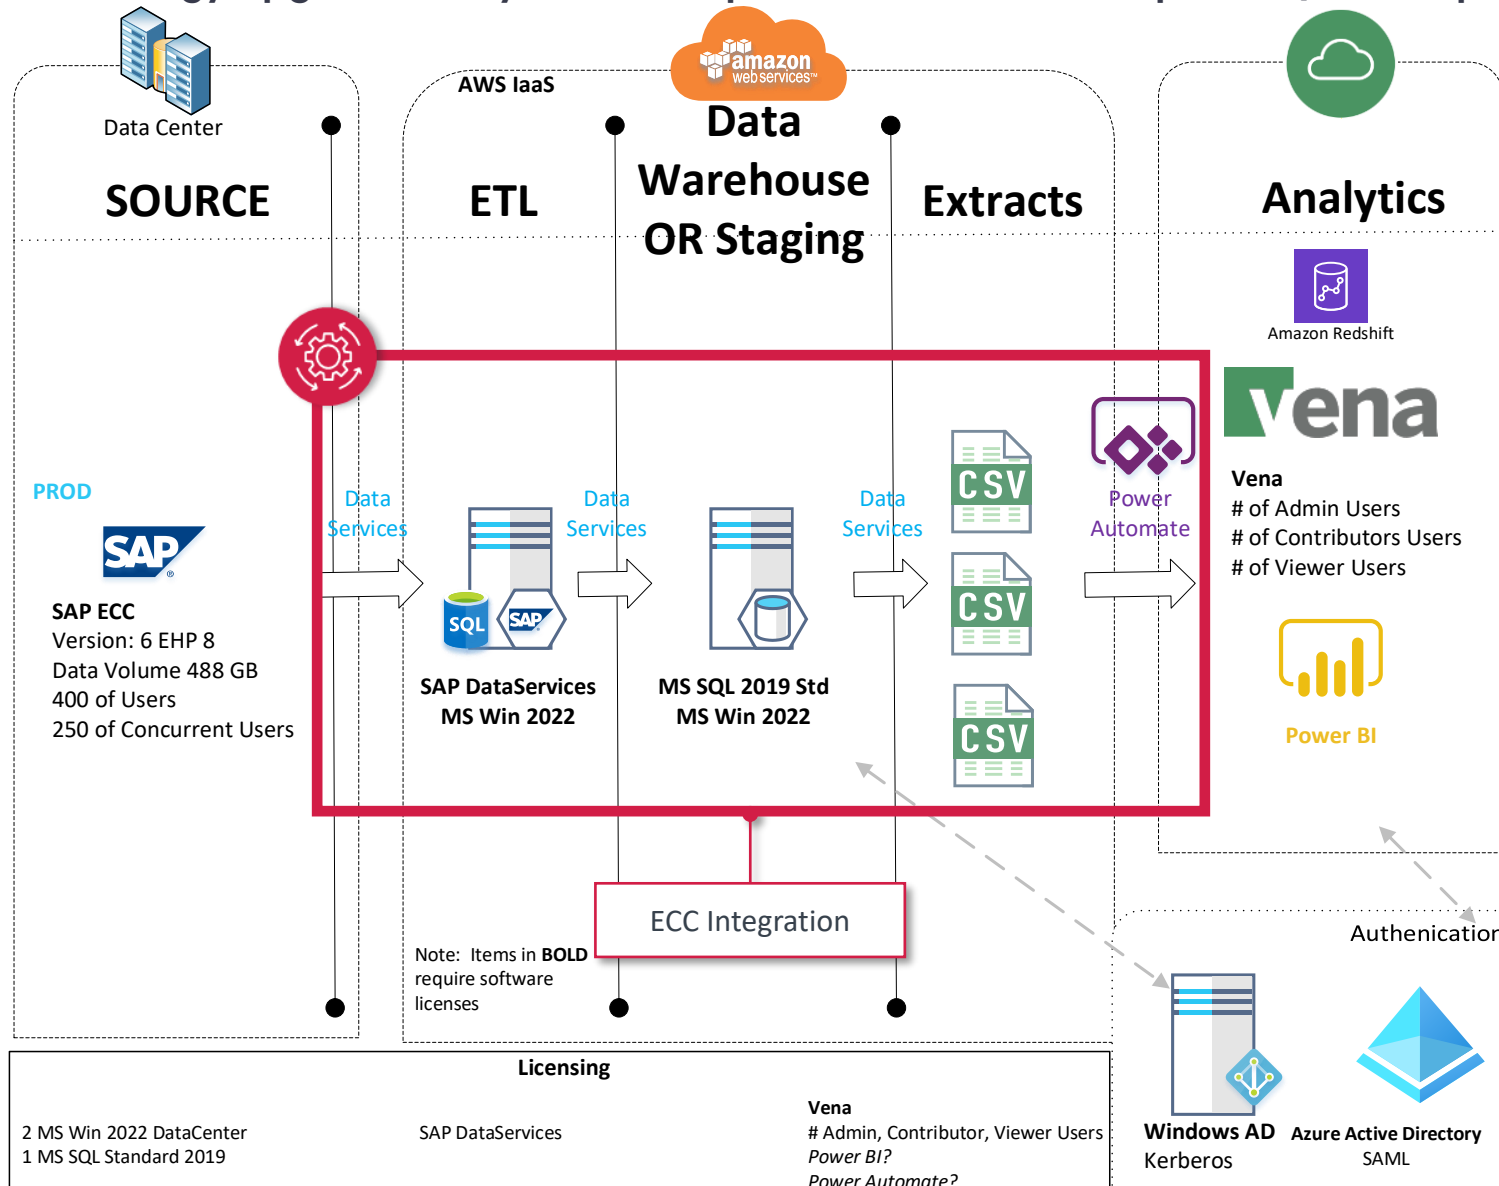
Data Center

AWS IaaS

amazon web services

SOURCE

ETL

Data Warehouse OR Staging

Extracts

Analytics

Amazon Redshift

vena

PROD

SAP

SAP ECC
Version: 6 EHP 8
Data Volume 488 GB
400 of Users
250 of Concurrent Users

Data Services

SQL SAP

SAP DataServices
MS Win 2022

Data Services

MS SQL 2019 Std
MS Win 2022

Data Services

CSV

CSV

CSV

Power Automate

Vena
# of Admin Users
# of Contributors Users
# of Viewer Users

Power BI

ECC Integration

Note: Items in **BOLD** require software licenses

Authenicatior

Licensing

2 MS Win 2022 DataCenter
1 MS SQL Standard 2019

SAP DataServices

Vena
# Admin, Contributor, Viewer Users
*Power BI?*
*Power Automate?*

Windows AD
Kerberos

Azure Active Directory
SAML